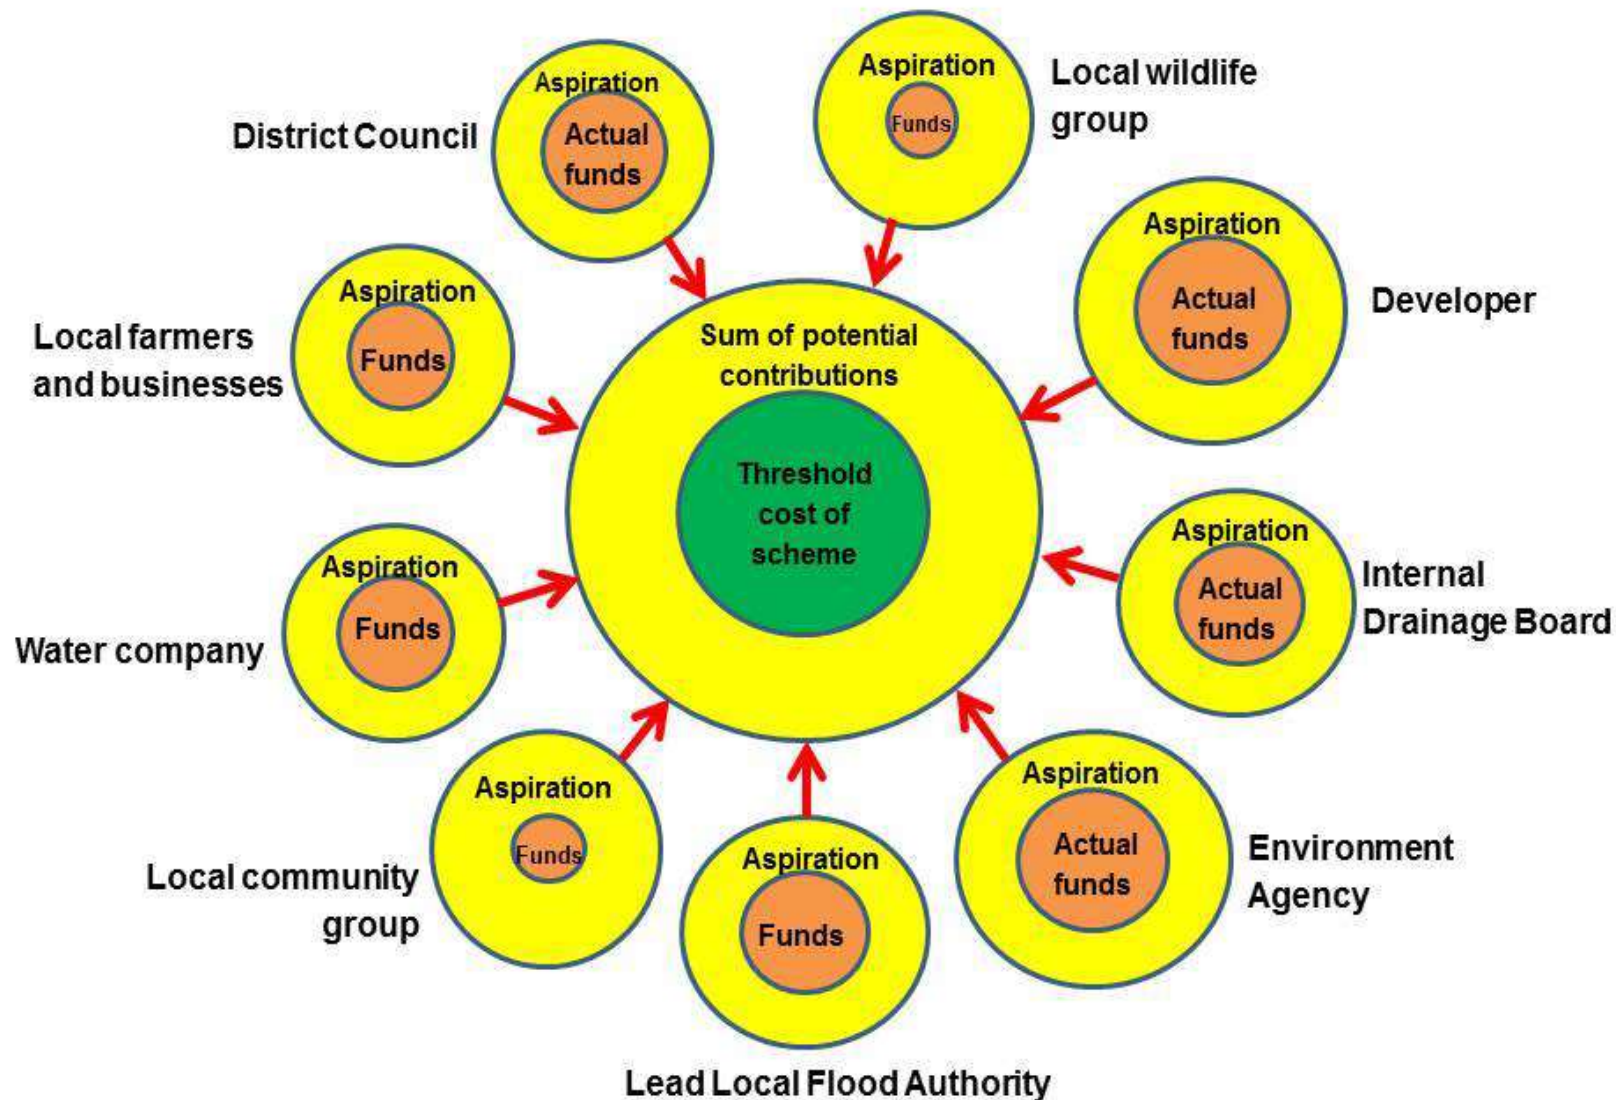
District Council
Aspiration
Actual funds

Aspiration
Funds
Local wildlife group

Aspiration
Actual funds
Developer

Local farmers and businesses
Aspiration
Funds

Sum of potential contributions
Threshold cost of scheme

Aspiration
Actual funds
Internal Drainage Board

Water company
Aspiration
Funds

Aspiration
Actual funds
Environment Agency

Local community group
Aspiration
Funds

Aspiration
Funds
Lead Local Flood Authority